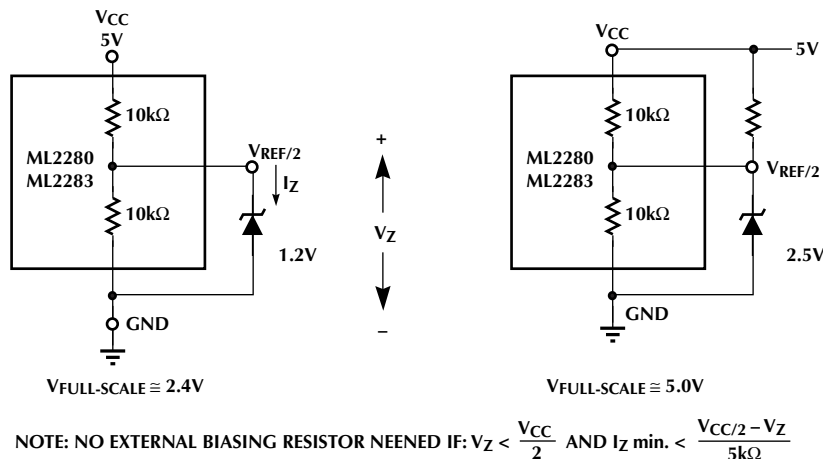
$V_{CC}$
5V

10kΩ

ML2280
ML2283

10kΩ

$V_{REF/2}$

$I_Z$

1.2V

GND

$V_{FULL\text{-}SCALE} \cong 2.4V$

+

$V_Z$

–

$V_{CC}$

5V

10kΩ

ML2280
ML2283

10kΩ

$V_{REF/2}$

2.5V

GND

$V_{FULL\text{-}SCALE} \cong 5.0V$

NOTE: NO EXTERNAL BIASING RESISTOR NEENED IF: $V_Z < \frac{V_{CC}}{2}$ AND $I_Z$ min. $< \frac{V_{CC/2} - V_Z}{5k\Omega}$